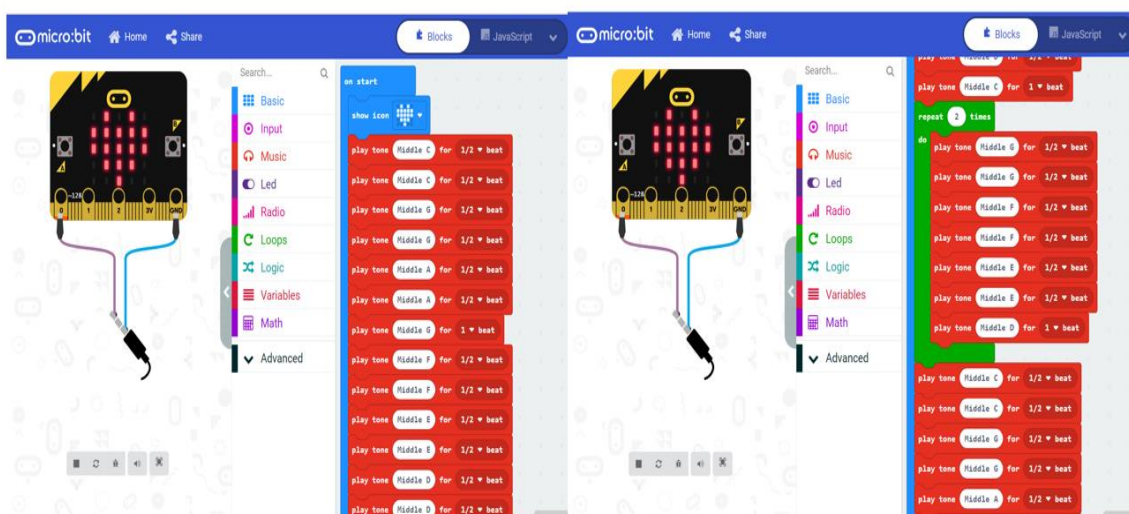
micro:bit Home Share Blocks JavaScript

~12K 0 1 2 3V GND

Search...

Basic
Input
Music
Led
Radio
Loops
Logic
Variables
Math
Advanced

on start
show icon
play tone Middle C for 1/2 beat
play tone Middle C for 1/2 beat
play tone Middle G for 1/2 beat
play tone Middle G for 1/2 beat
play tone Middle A for 1/2 beat
play tone Middle A for 1/2 beat
play tone Middle G for 1 beat
play tone Middle F for 1/2 beat
play tone Middle F for 1/2 beat
play tone Middle E for 1/2 beat
play tone Middle E for 1/2 beat
play tone Middle D for 1/2 beat
play tone Middle D for 1/2 beat

micro:bit Home Share Blocks JavaScript

~12K 0 1 2 3V GND

Search...

Basic
Input
Music
Led
Radio
Loops
Logic
Variables
Math
Advanced

play tone Middle C for 1 beat
repeat 2 times
do
play tone Middle G for 1/2 beat
play tone Middle G for 1/2 beat
play tone Middle F for 1/2 beat
play tone Middle F for 1/2 beat
play tone Middle E for 1/2 beat
play tone Middle E for 1/2 beat
play tone Middle D for 1 beat
play tone Middle C for 1/2 beat
play tone Middle C for 1/2 beat
play tone Middle G for 1/2 beat
play tone Middle G for 1/2 beat
play tone Middle A for 1/2 beat